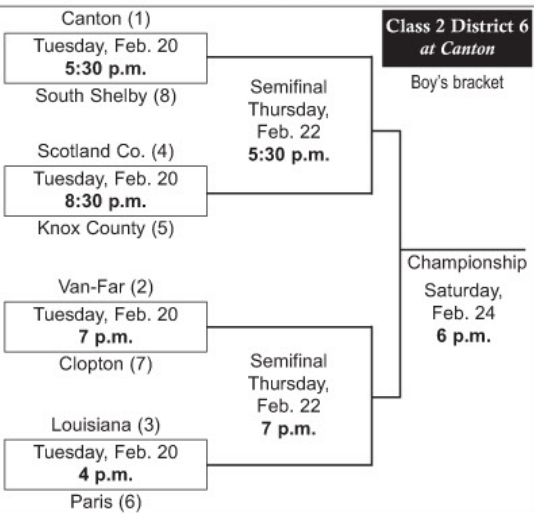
Class 2 District 6
at Canton

Boy's bracket

Canton (1)
Tuesday, Feb. 20
**5:30 p.m.**
South Shelby (8)

Scotland Co. (4)
Tuesday, Feb. 20
**8:30 p.m.**
Knox County (5)

Semifinal
Thursday,
Feb. 22
**5:30 p.m.**

Van-Far (2)
Tuesday, Feb. 20
**7 p.m.**
Clopton (7)

Louisiana (3)
Tuesday, Feb. 20
**4 p.m.**
Paris (6)

Semifinal
Thursday,
Feb. 22
**7 p.m.**

Championship
Saturday,
Feb. 24
**6 p.m.**